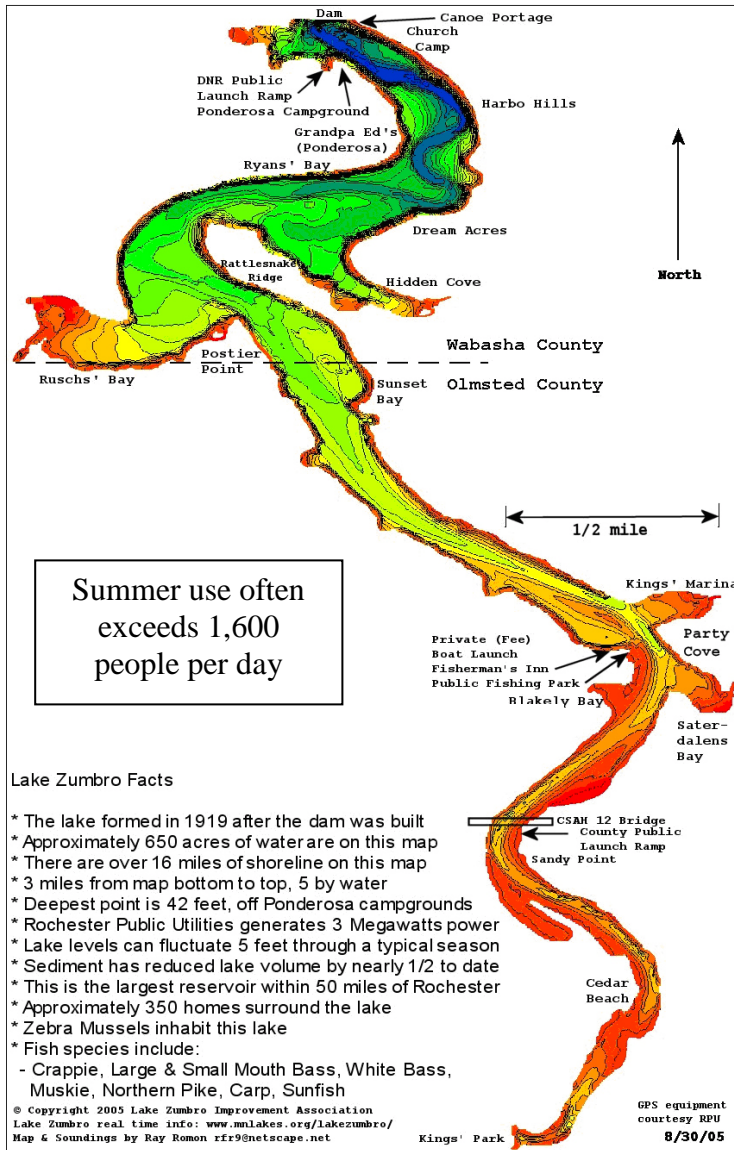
Dam
Canoe Portage
Church Camp
DNR Public Launch Ramp
Ponderosa Campground
Harbo Hills
Grandpa Ed's (Ponderosa)
Ryans' Bay
North
Dream Acres
Rattlesnake Ridge
Hidden Cove
Wabasha County
Postier Point
Ruschs' Bay
Sunset Bay
Olmsted County
1/2 mile

Summer use often exceeds 1,600 people per day

Kings' Marina
Private (Fee) Boat Launch
Fisherman's Inn
Public Fishing Park
Party Cove
Blakely Bay
Saterdalens Bay

Lake Zumbro Facts

* The lake formed in 1919 after the dam was built
* Approximately 650 acres of water are on this map
* There are over 16 miles of shoreline on this map
* 3 miles from map bottom to top, 5 by water
* Deepest point is 42 feet, off Ponderosa campgrounds
* Rochester Public Utilities generates 3 Megawatts power
* Lake levels can fluctuate 5 feet through a typical season
* Sediment has reduced lake volume by nearly 1/2 to date
* This is the largest reservoir within 50 miles of Rochester
* Approximately 350 homes surround the lake
* Zebra Mussels inhabit this lake
* Fish species include:
- Crappie, Large & Small Mouth Bass, White Bass, Muskie, Northern Pike, Carp, Sunfish

CSAH 12 Bridge
County Public Launch Ramp
Sandy Point
Cedar Beach

© Copyright 2005 Lake Zumbro Improvement Association
Lake Zumbro real time info: www.mnlakes.org/lakezumbro/
Map & Soundings by Ray Romon rfr9@netscape.net
Kings' Park
GPS equipment courtesy RPU
8/30/05